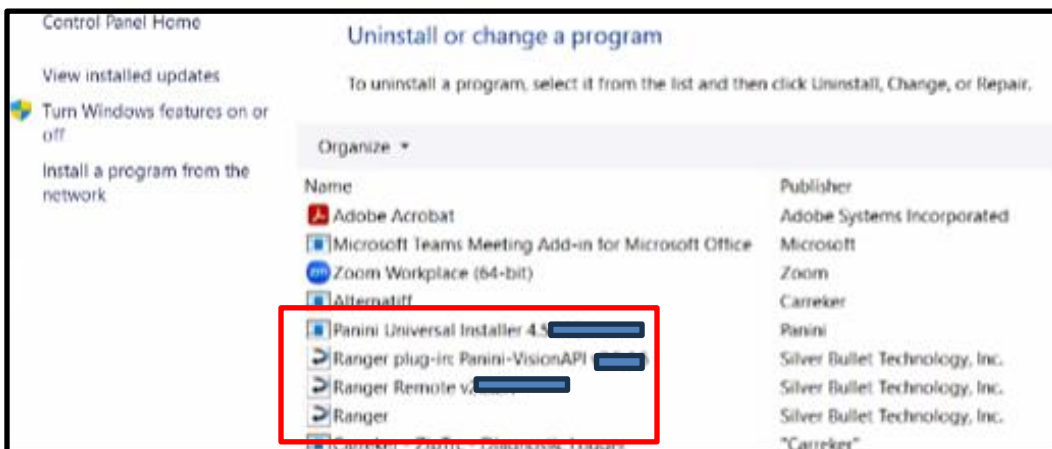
Control Panel Home

View installed updates

Turn Windows features on or off

Install a program from the network

Uninstall or change a program

To uninstall a program, select it from the list and then click Uninstall, Change, or Repair.

Organize ▾

| Name | Publisher |
|---|---|
| Adobe Acrobat | Adobe Systems Incorporated |
| Microsoft Teams Meeting Add-in for Microsoft Office | Microsoft |
| Zoom Workplace (64-bit) | Zoom |
| Alternatiff | Carreker |
| Panini Universal Installer 4.5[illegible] | Panini |
| Ranger plug-in: Panini-VisionAPI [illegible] | Silver Bullet Technology, Inc. |
| Ranger Remote v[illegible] | Silver Bullet Technology, Inc. |
| Ranger | Silver Bullet Technology, Inc. |
| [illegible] | "Carreker" |